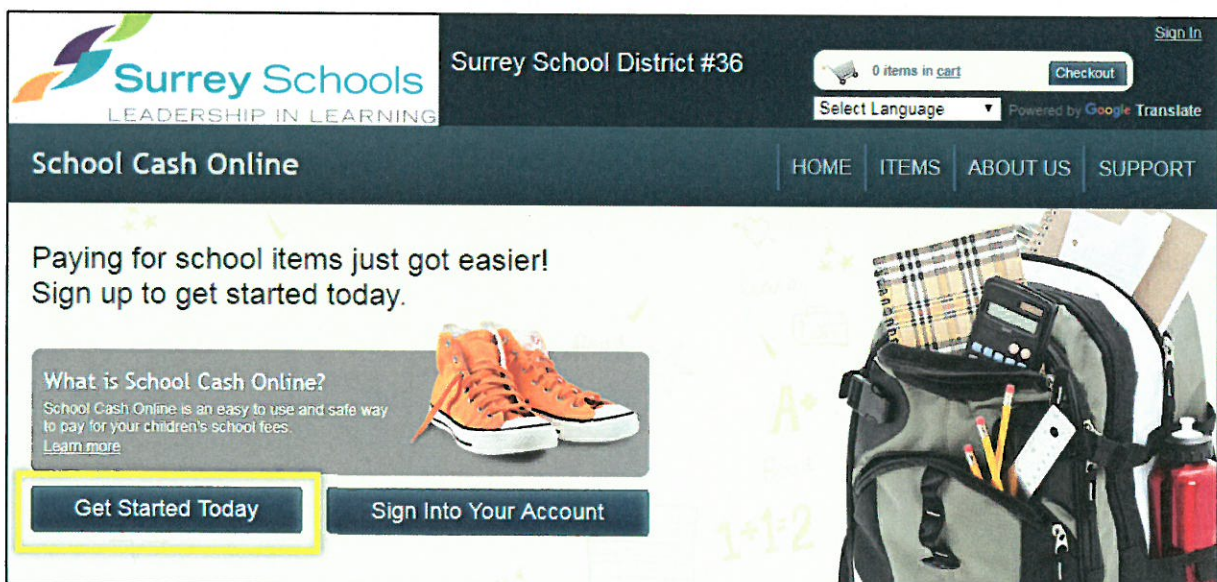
Surrey Schools
LEADERSHIP IN LEARNING

Surrey School District #36

Sign In

0 items in cart Checkout

Select Language ▼ Powered by Google Translate

School Cash Online

HOME ITEMS ABOUT US SUPPORT

Paying for school items just got easier!
Sign up to get started today.

What is School Cash Online?
School Cash Online is an easy to use and safe way to pay for your children's school fees.
Learn more

Get Started Today

Sign Into Your Account